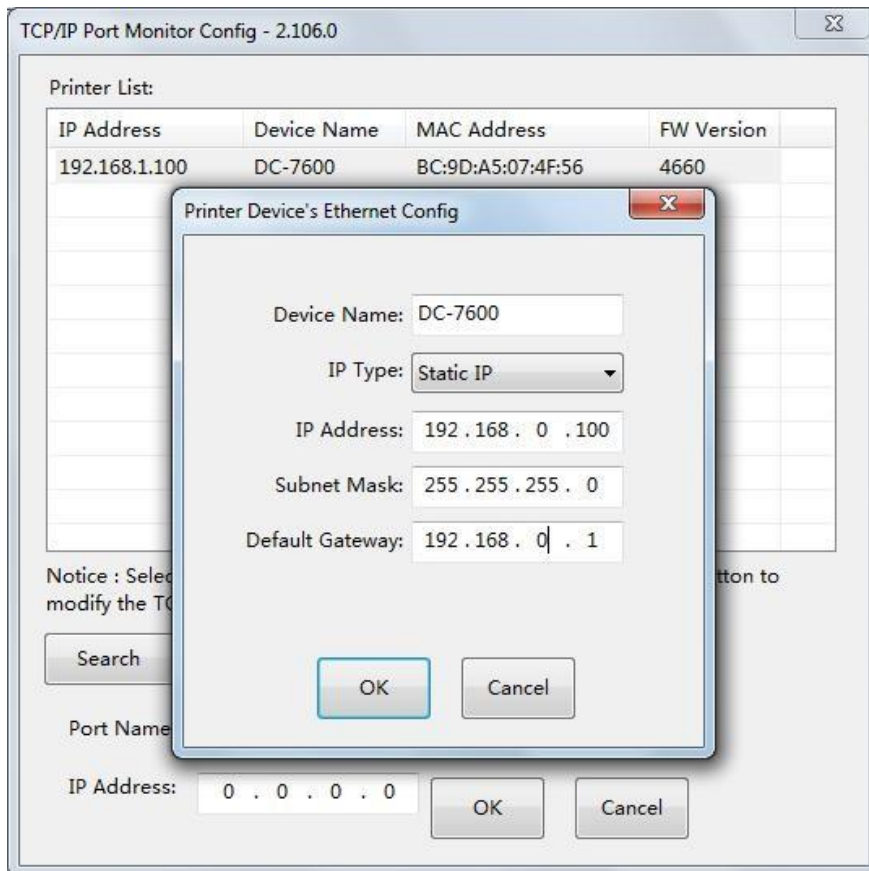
TCP/IP Port Monitor Config - 2.106.0

Printer List:

| IP Address | Device Name | MAC Address | FW Version |
|---|---|---|---|
| 192.168.1.100 | DC-7600 | BC:9D:A5:07:4F:56 | 4660 |

Notice : Selec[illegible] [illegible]tton to modify the TC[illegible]

Search

Port Name

IP Address: 0 . 0 . 0 . 0

OK

Cancel

Printer Device's Ethernet Config

Device Name: DC-7600

IP Type: Static IP

IP Address: 192 . 168 . 0 . 100

Subnet Mask: 255 . 255 . 255 . 0

Default Gateway: 192 . 168 . 0 . 1

OK

Cancel